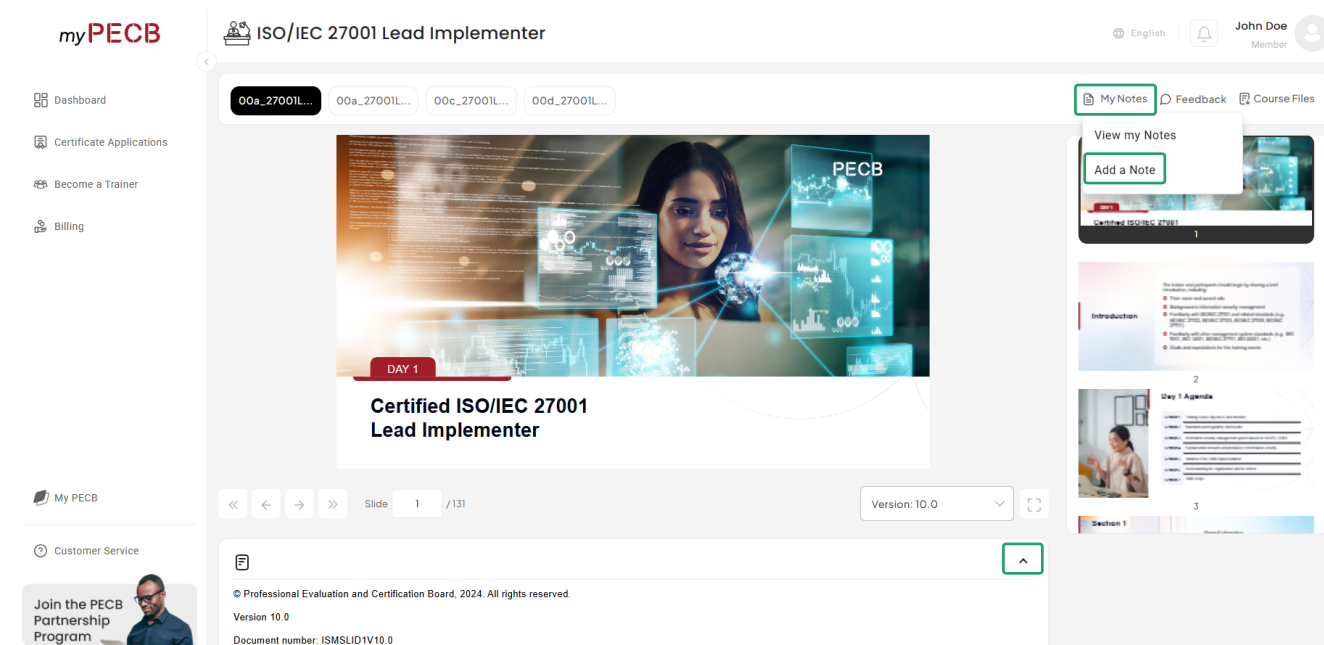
myPECB

Dashboard

Certificate Applications

Become a Trainer

Billing

My PECB

Customer Service

Join the PECB Partnership Program

ISO/IEC 27001 Lead Implementer

English

John Doe
Member

00a_27001L... 00a_27001L... 00c_27001L... 00d_27001L...

My Notes Feedback Course Files

View my Notes

Add a Note

PECB

DAY 1

Certified ISO/IEC 27001
Lead Implementer

Slide 1 /131

Version: 10.0

© Professional Evaluation and Certification Board, 2024. All rights reserved.

Version 10.0

Document number: ISMSLID1V10.0

Certified ISO/IEC 27001

1

Introduction

2

Day 1 Agenda

3

Section 1

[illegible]